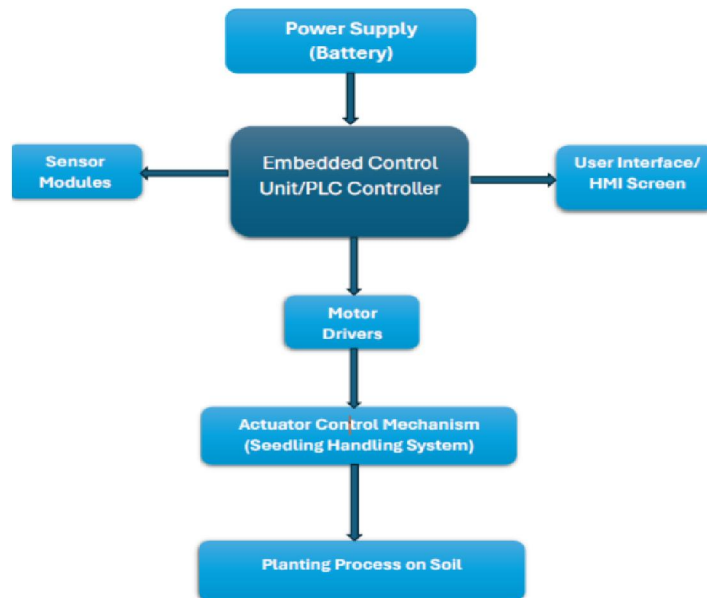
Power Supply
(Battery)

Sensor
Modules

Embedded Control
Unit/PLC Controller

User Interface/
HMI Screen

Motor
Drivers

Actuator Control Mechanism
(Seedling Handling System)

Planting Process on Soil